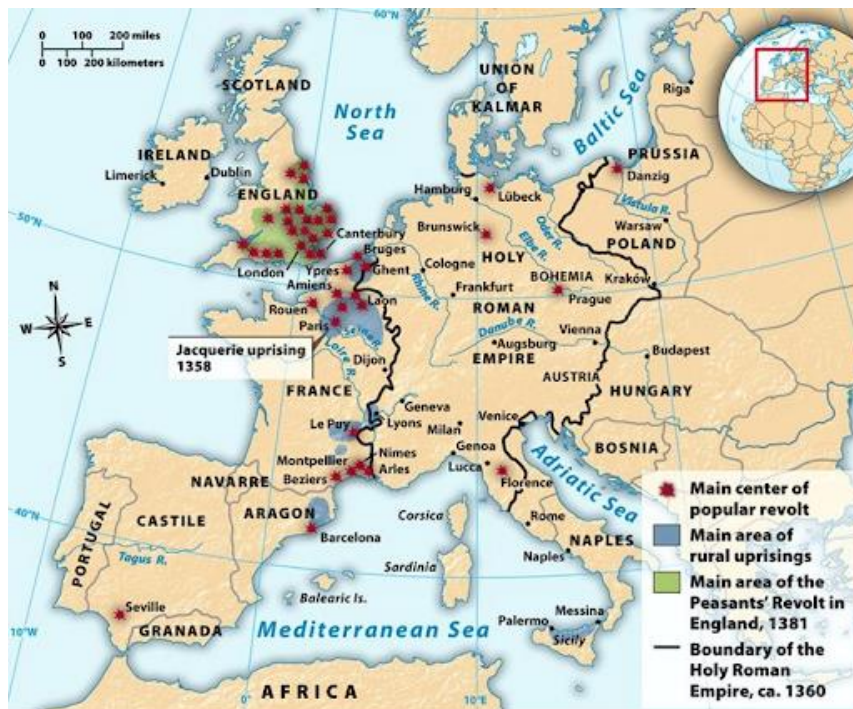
0 100 200 miles
0 100 200 kilometers

60°N
SCOTLAND
North Sea
UNION OF KALMAR
Baltic Sea
Riga
IRELAND
Dublin
Limerick
ENGLAND
PRUSSIA
Danzig
Hamburg
Lübeck
50°N
Brunswick
Oder R.
Vistula R.
Warsaw
POLAND
Elbe R.
Canterbury
Bruges
HOLY
London
Ypres
Ghent
Cologne
BOHEMIA
Kraków
Amiens
Frankfurt
Prague
Rhine R.
N
W
E
S
Rouen
Laon
ROMAN
Paris
Seine R.
Danube R.
Vienna
Jacquerie uprising 1358
Loire R.
Augsburg
EMPIRE
Budapest
Dijon
AUSTRIA
FRANCE
HUNGARY
Geneva
Le Puy
Lyons
Milan
Venice
Genoa
BOSNIA
Nimes
Montpellier
Arles
Lucca
Adriatic Sea
NAVARRE
Beziers
Florence
40°N
PORTUGAL
CASTILE
ARAGON
Corsica
Rome
Barcelona
NAPLES
Tagus R.
Naples
Sardinia
Seville
Balearic Is.
Messina
10°W
GRANADA
Mediterranean Sea
Palermo
Sicily
AFRICA
10°E

Main center of popular revolt
Main area of rural uprisings
Main area of the Peasants' Revolt in England, 1381
Boundary of the Holy Roman Empire, ca. 1360